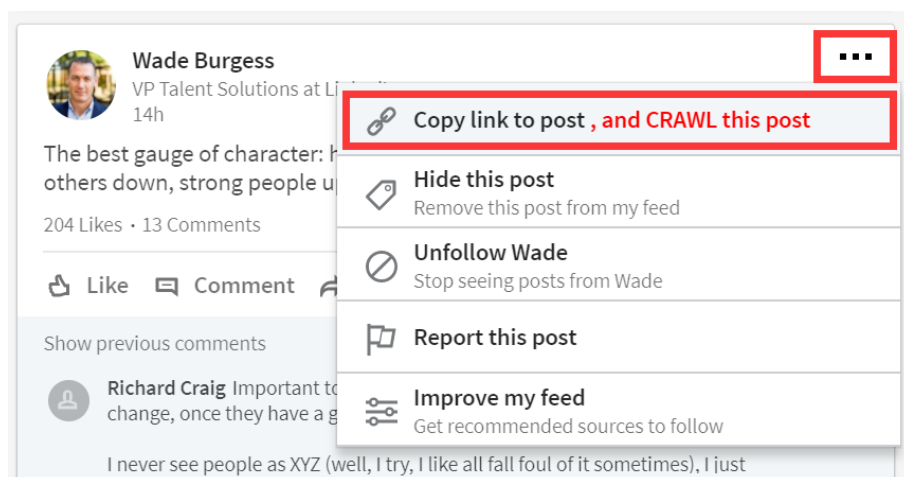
Wade Burgess
VP Talent Solutions at Li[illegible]
14h

The best gauge of character: h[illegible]
others down, strong people u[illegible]

204 Likes • 13 Comments

Like Comment

Show previous comments

Richard Craig Important to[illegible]
change, once they have a g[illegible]

I never see people as XYZ (well, I try, I like all fall foul of it sometimes), I just

...

Copy link to post , and CRAWL this post

Hide this post
Remove this post from my feed

Unfollow Wade
Stop seeing posts from Wade

Report this post

Improve my feed
Get recommended sources to follow